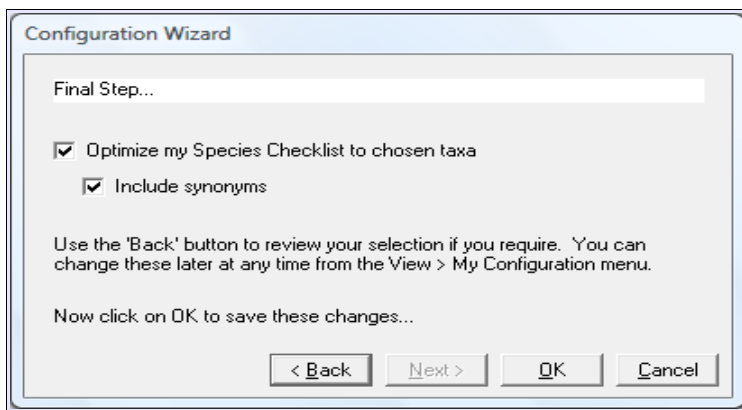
Configuration Wizard

Final Step...

☑ Optimize my Species Checklist to chosen taxa

☑ Include synonyms

Use the 'Back' button to review your selection if you require. You can change these later at any time from the View > My Configuration menu.

Now click on OK to save these changes...

< Back | Next > | OK | Cancel